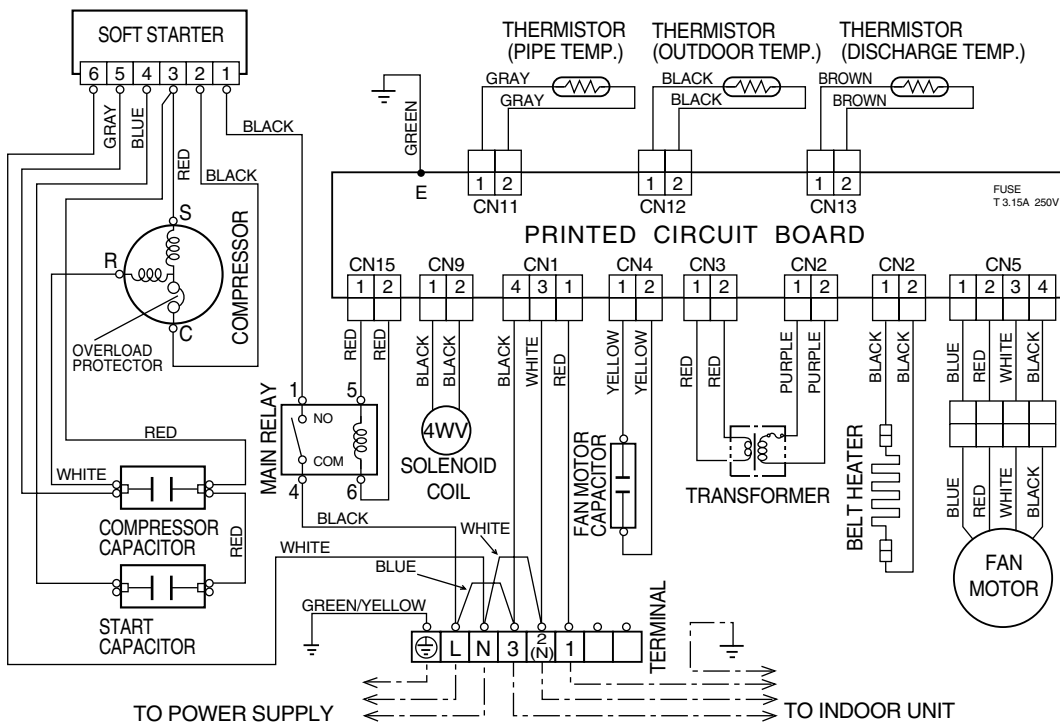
SOFT STARTER

6 5 4 3 2 1

GRAY BLUE RED BLACK BLACK

S R C

COMPRESSOR

OVERLOAD PROTECTOR

THERMISTOR (PIPE TEMP.)

THERMISTOR (OUTDOOR TEMP.)

THERMISTOR (DISCHARGE TEMP.)

GRAY GRAY BLACK BLACK BROWN BROWN

GREEN

E

1 2 CN11

1 2 CN12

1 2 CN13

FUSE T 3.15A 250V

PRINTED CIRCUIT BOARD

CN15 1 2

CN9 1 2

CN1 4 3 1

CN4 1 2

CN3 1 2

CN2 1 2

CN2 1 2

CN5 1 2 3 4

RED RED

BLACK BLACK

BLACK WHITE RED

YELLOW YELLOW

RED RED

PURPLE PURPLE

BLACK BLACK

BLUE RED WHITE BLACK

MAIN RELAY

1 5 NO COM 4 6

4WV

SOLENOID COIL

FAN MOTOR CAPACITOR

TRANSFORMER

BELT HEATER

BLUE RED WHITE BLACK

FAN MOTOR

RED

WHITE

COMPRESSOR CAPACITOR

RED

BLACK

WHITE

WHITE

BLUE

START CAPACITOR

GREEN/YELLOW

L N 3 2 (N) 1

TERMINAL

TO POWER SUPPLY

TO INDOOR UNIT